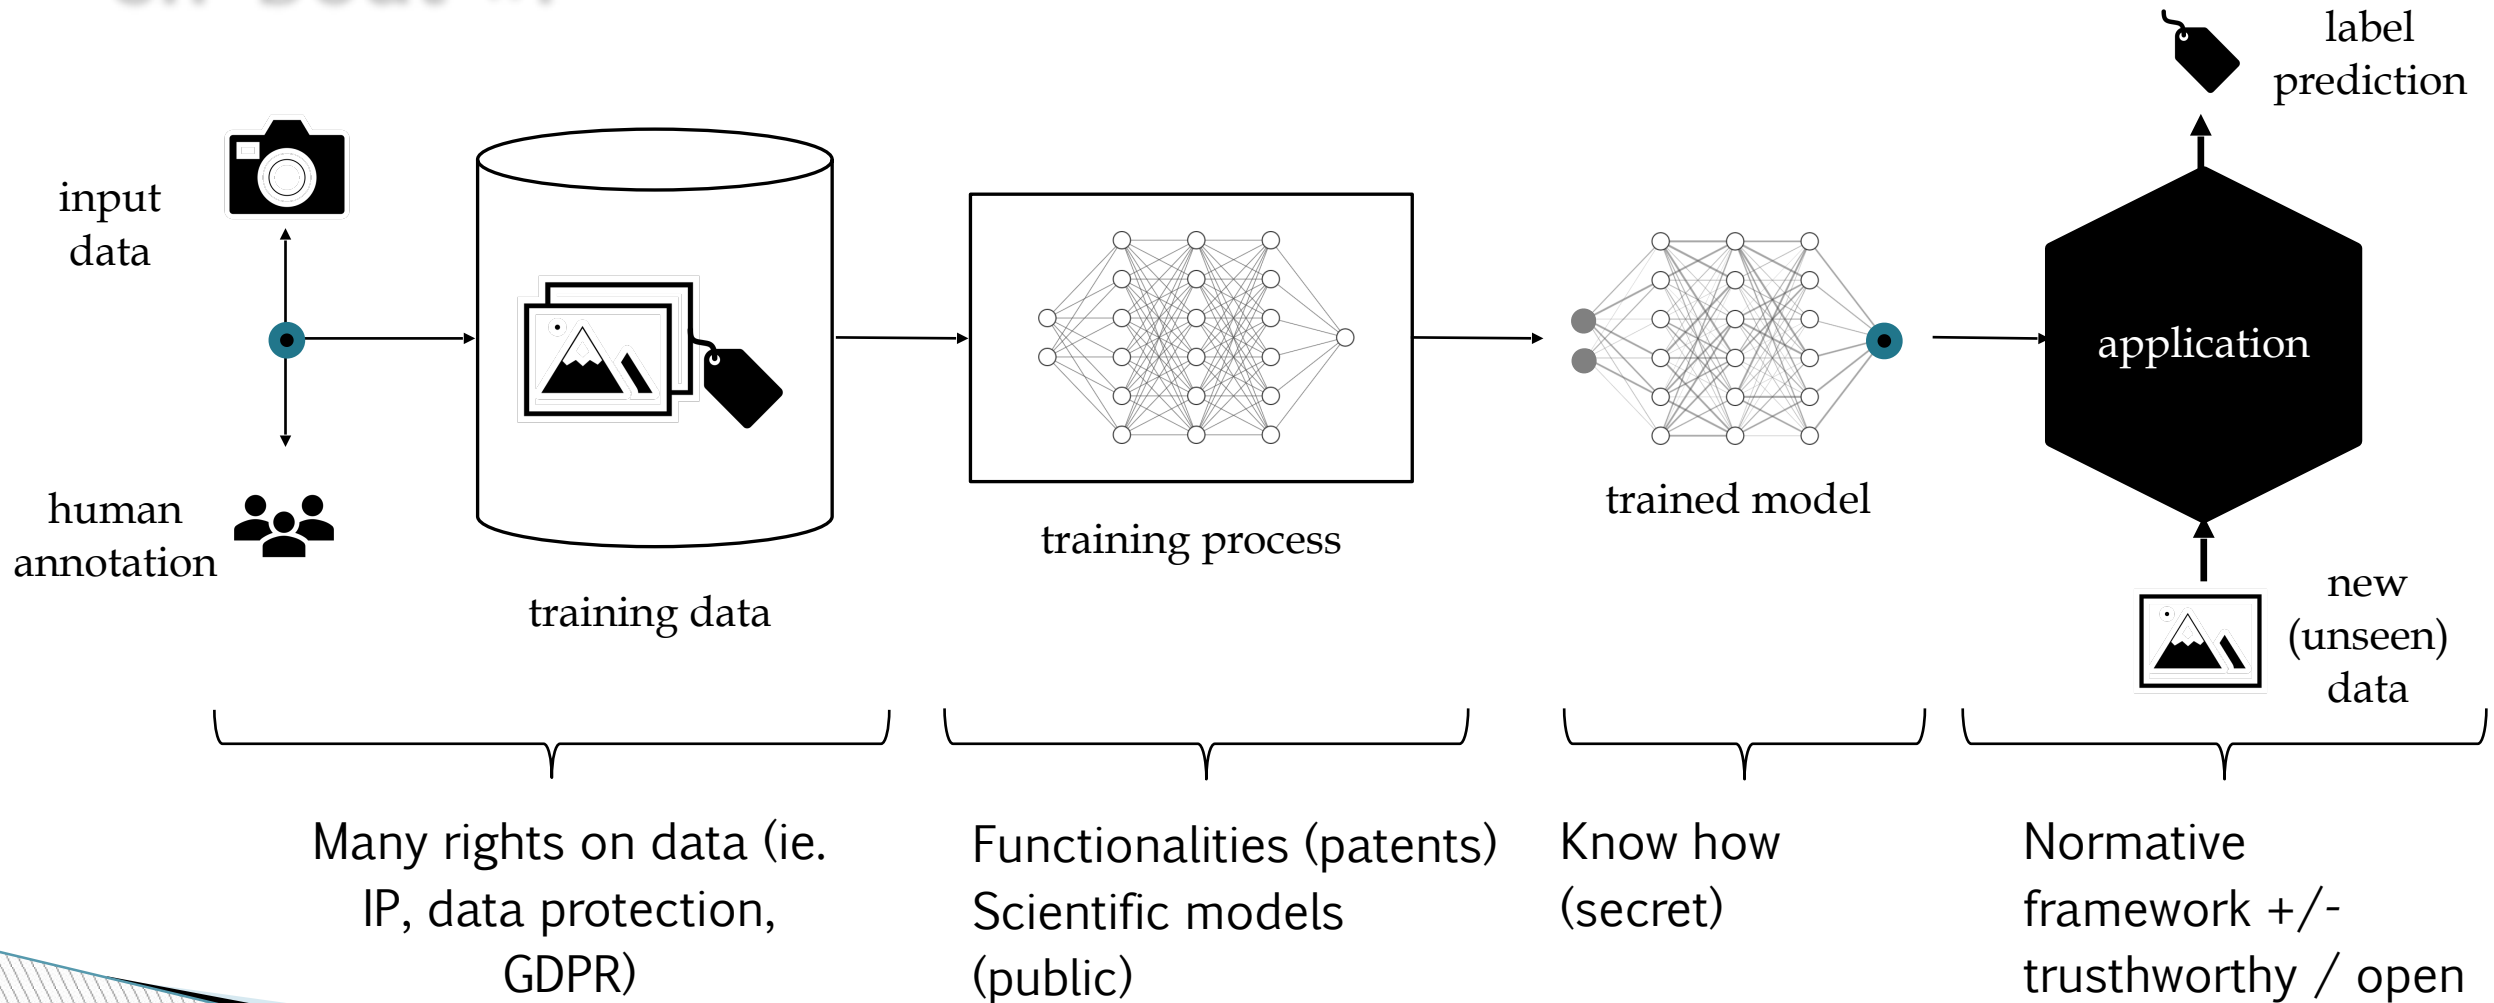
label prediction

input data

human annotation

training data

training process

trained model

application

new (unseen) data

Many rights on data (ie. IP, data protection, GDPR)

Functionalities (patents) Scientific models (public)

Know how (secret)

Normative framework +/- trusthworthy / open